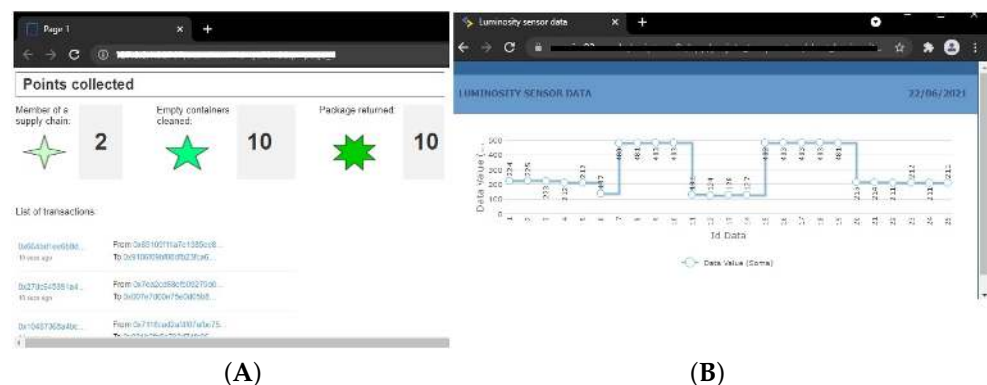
Page 1

Points collected

Member of a supply chain: 2

Empty containers cleaned: 10

Package returned: 10

List of transactions

0x66 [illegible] 
10 secs ago
From 0x88 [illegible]
To 0x91 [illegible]

0x27 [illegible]
15 secs ago
From 0x7 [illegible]
To 0x00 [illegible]

0x104 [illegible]
From 0x71 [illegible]

(A)

Luminosity sensor data

LUMINOSITY SENSOR DATA

22/06/2021

Data Value (...)

500
400
300
200
100
0

Id Data

Data Value (Soma)

(B)